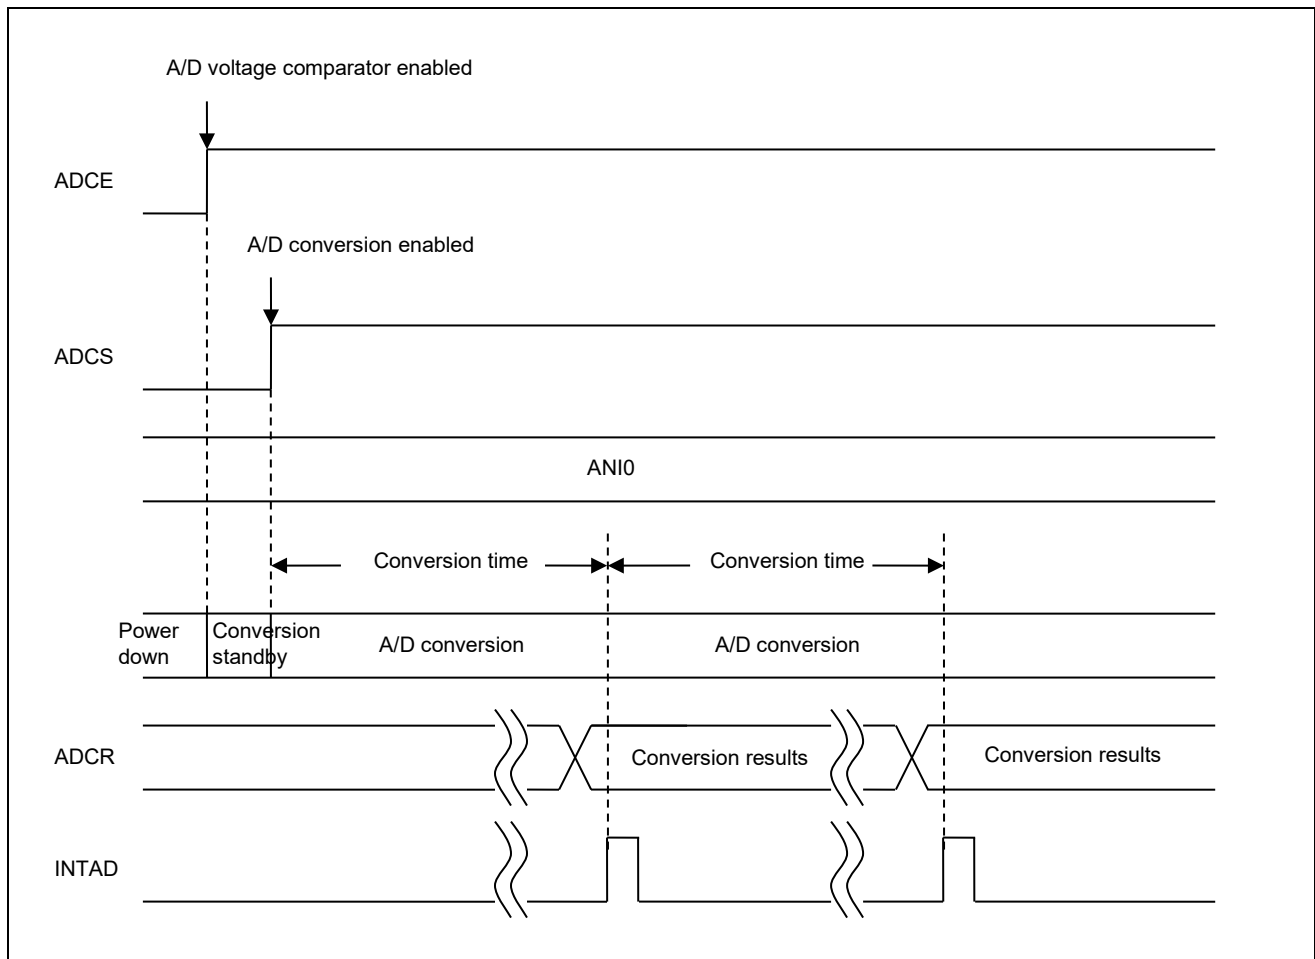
A/D voltage comparator enabled

ADCE

A/D conversion enabled

ADCS

ANI0

Conversion time

Conversion time

Power down

Conversion standby

A/D conversion

A/D conversion

ADCR

Conversion results

Conversion results

INTAD